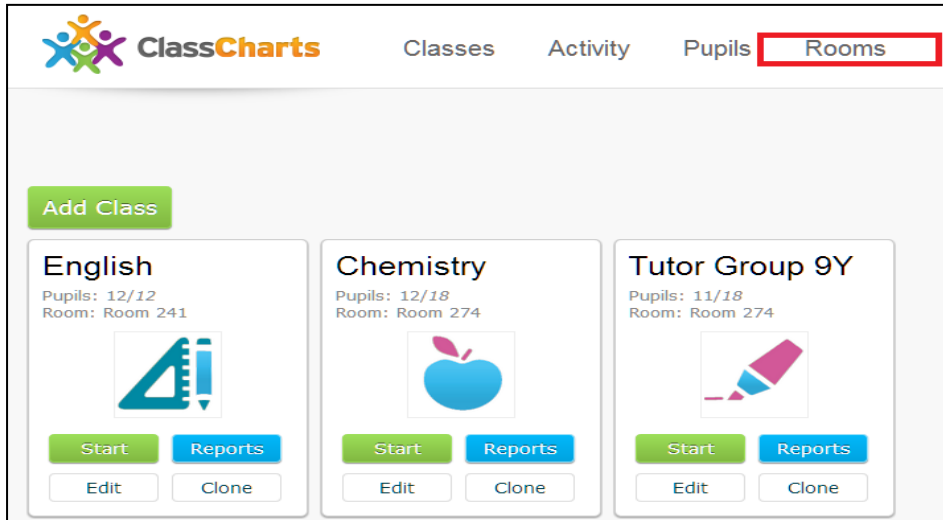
ClassCharts

Classes Activity Pupils Rooms

Add Class

English
Pupils: 12/*12*
Room: Room 241
Start Reports
Edit Clone

Chemistry
Pupils: 12/*18*
Room: Room 274
Start Reports
Edit Clone

Tutor Group 9Y
Pupils: 11/*18*
Room: Room 274
Start Reports
Edit Clone